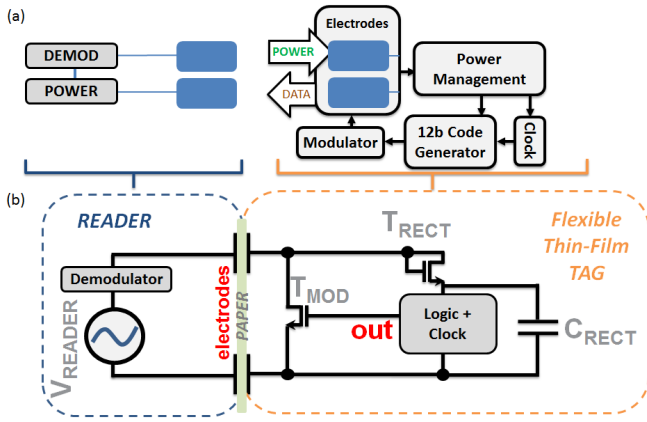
(a)

DEMOD

POWER

Electrodes

POWER

DATA

Power Management

Modulator

12b Code Generator

Clock

(b)

READER

Demodulator

$V_{READER}$

electrodes

PAPER

$T_{MOD}$

$T_{RECT}$

out

Logic + Clock

$C_{RECT}$

Flexible Thin-Film TAG